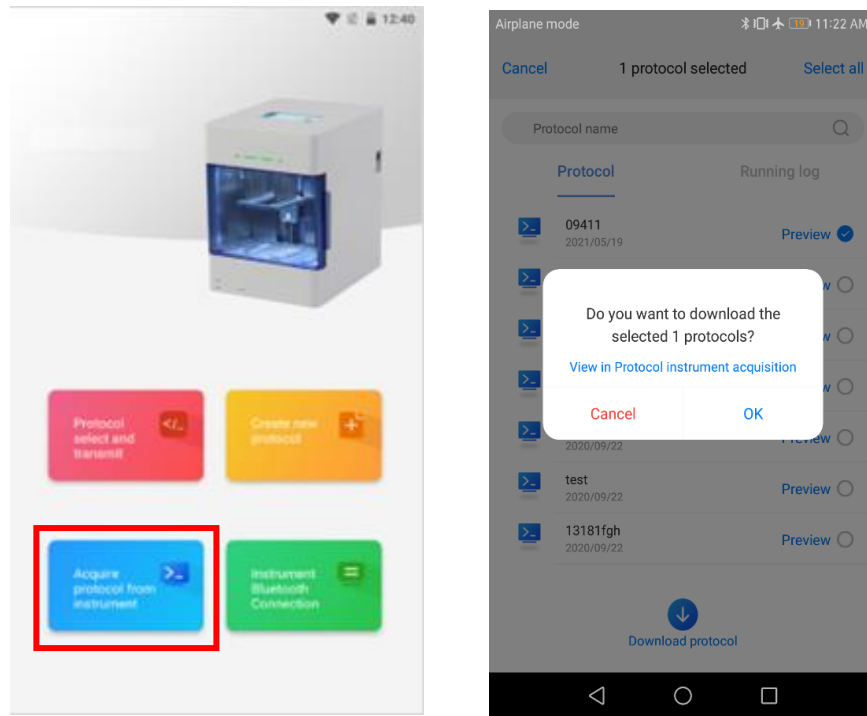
12:40

Protocol select and transmit

Create new protocol

Acquire protocol from instrument

Instrument Bluetooth Connection

Airplane mode 11:22 AM

Cancel 1 protocol selected Select all

Protocol name

Protocol Running log

09411
2021/05/19
Preview

Do you want to download the selected 1 protocols?

View in Protocol instrument acquisition

Cancel OK

2020/09/22
Preview

test
2020/09/22
Preview

13181fgh
2020/09/22
Preview

Download protocol